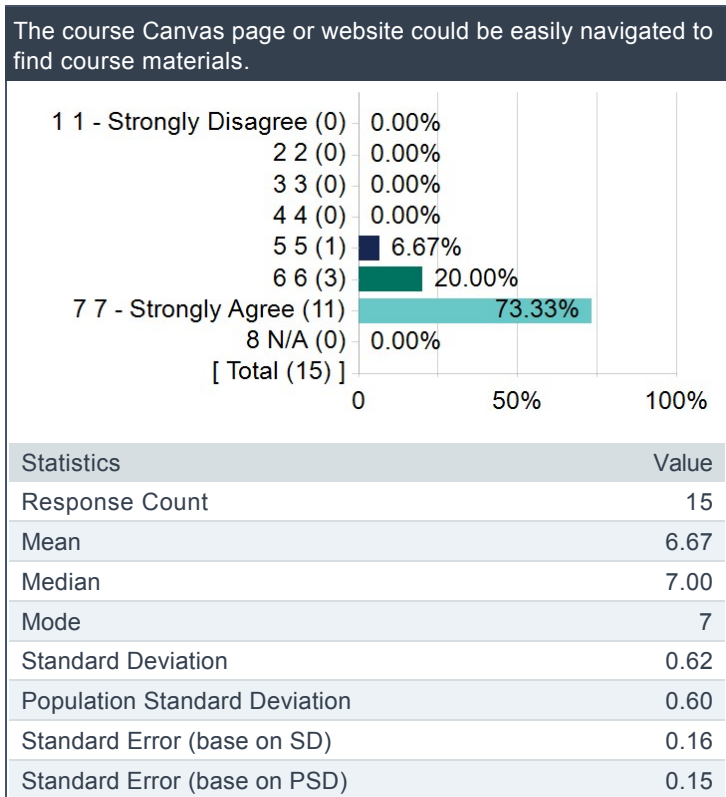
The course Canvas page or website could be easily navigated to find course materials.

1 1 - Strongly Disagree (0) 0.00%
2 2 (0) 0.00%
3 3 (0) 0.00%
4 4 (0) 0.00%
5 5 (1) 6.67%
6 6 (3) 20.00%
7 7 - Strongly Agree (11) 73.33%
8 N/A (0) 0.00%
[ Total (15) ]

0 50% 100%

| Statistics | Value |
|---|---|
| Response Count | 15 |
| Mean | 6.67 |
| Median | 7.00 |
| Mode | 7 |
| Standard Deviation | 0.62 |
| Population Standard Deviation | 0.60 |
| Standard Error (base on SD) | 0.16 |
| Standard Error (base on PSD) | 0.15 |